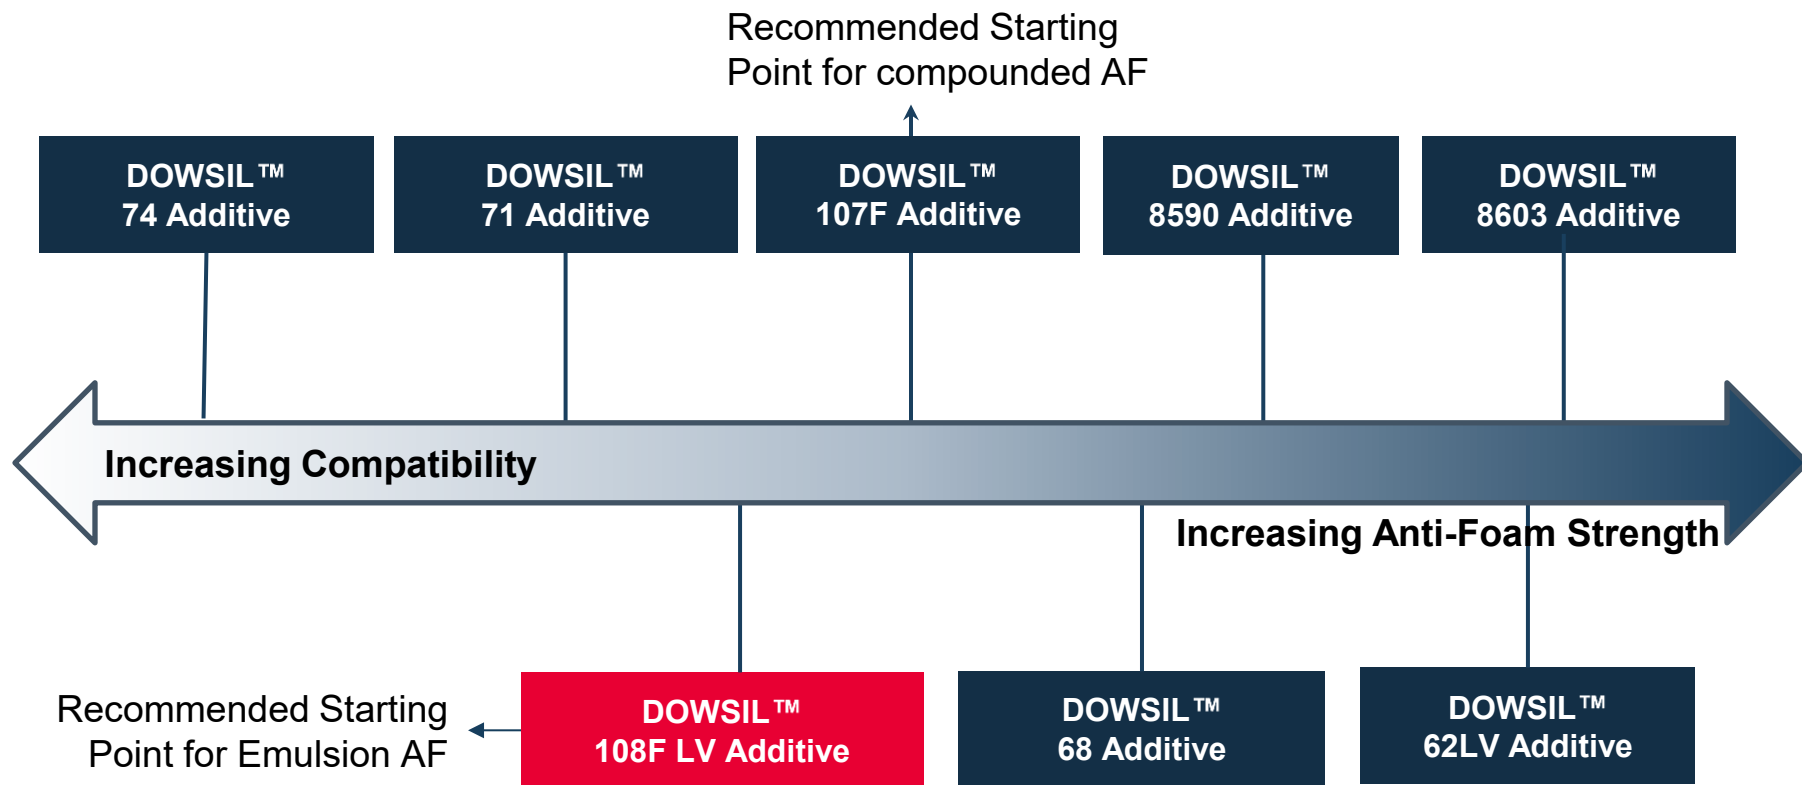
Recommended Starting Point for compounded AF

DOWSIL™ 74 Additive

DOWSIL™ 71 Additive

DOWSIL™ 107F Additive

DOWSIL™ 8590 Additive

DOWSIL™ 8603 Additive

Increasing Compatibility

Increasing Anti-Foam Strength

Recommended Starting Point for Emulsion AF

DOWSIL™ 108F LV Additive

DOWSIL™ 68 Additive

DOWSIL™ 62LV Additive